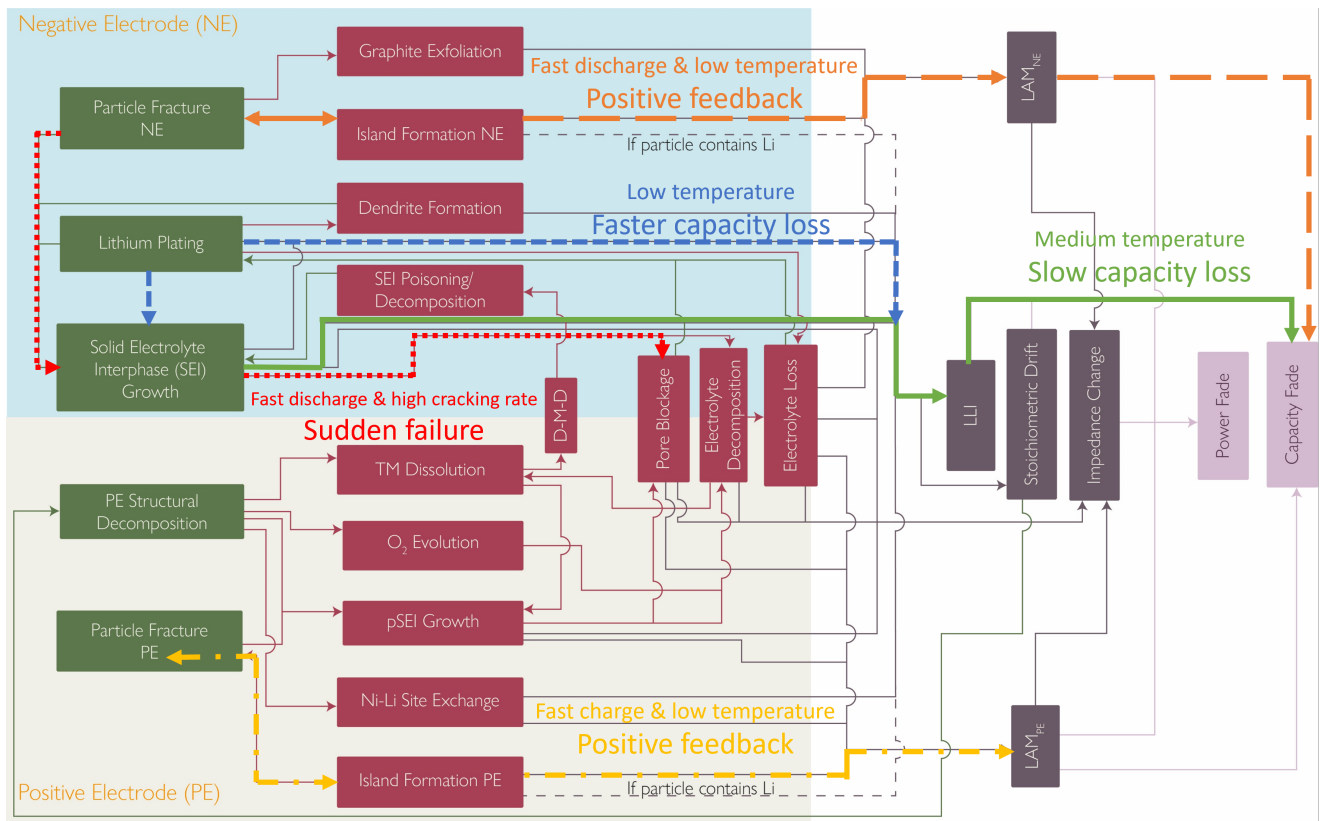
Negative Electrode (NE)

Graphite Exfoliation

Fast discharge & low temperature

Positive feedback

$LAM_{NE}$

Particle Fracture NE

Island Formation NE

If particle contains Li

Dendrite Formation

Low temperature

Faster capacity loss

Lithium Plating

Medium temperature

Slow capacity loss

SEI Poisoning/ Decomposition

Solid Electrolyte Interphase (SEI) Growth

Fast discharge & high cracking rate

Sudden failure

D-M-D

Pore Blockage

Electrolyte Decomposition

Electrolyte Loss

LLI

Stoichiometric Drift

Impedance Change

Power Fade

Capacity Fade

TM Dissolution

PE Structural Decomposition

$O_2$ Evolution

pSEI Growth

Particle Fracture PE

Ni-Li Site Exchange

Fast charge & low temperature

Positive feedback

$LAM_{PE}$

Island Formation PE

If particle contains Li

Positive Electrode (PE)